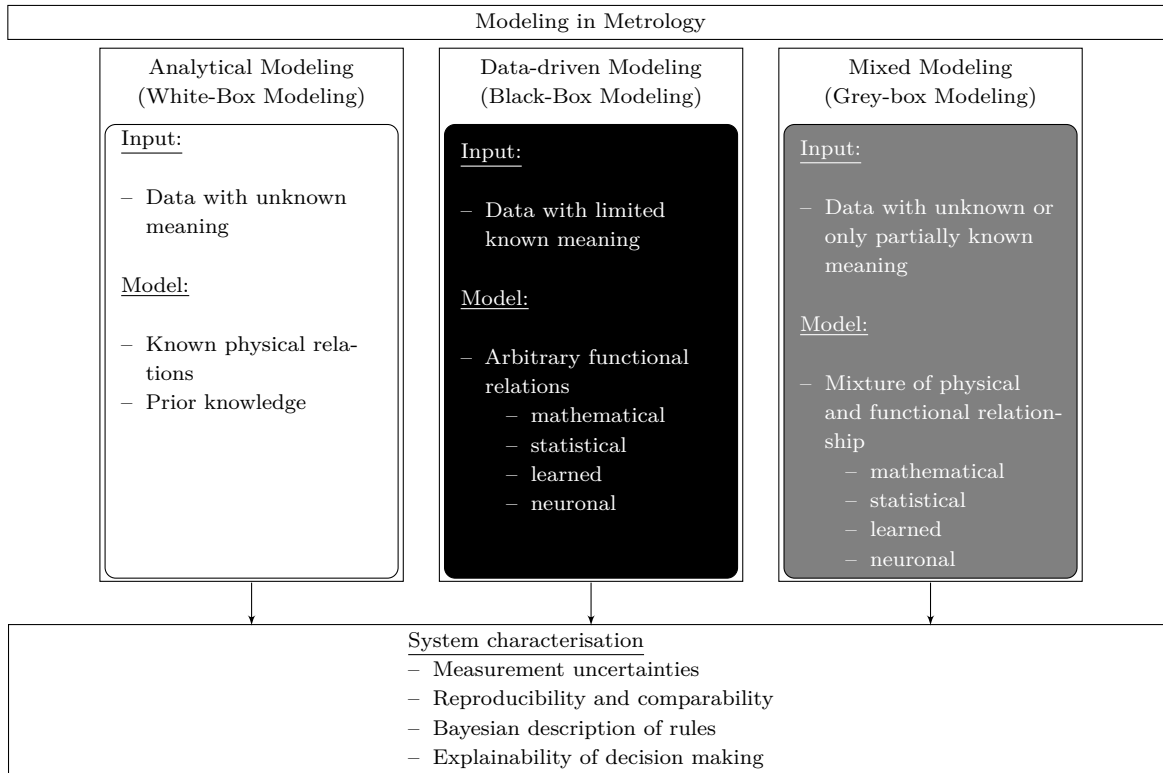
Modeling in Metrology

Analytical Modeling
(White-Box Modeling)

Input:

– Data with unknown meaning

Model:

– Known physical relations
– Prior knowledge

Data-driven Modeling
(Black-Box Modeling)

Input:

– Data with limited known meaning

Model:

– Arbitrary functional relations
  – mathematical
  – statistical
  – learned
  – neuronal

Mixed Modeling
(Grey-box Modeling)

Input:

– Data with unknown or only partially known meaning

Model:

– Mixture of physical and functional relationship
  – mathematical
  – statistical
  – learned
  – neuronal

System characterisation
– Measurement uncertainties
– Reproducibility and comparability
– Bayesian description of rules
– Explainability of decision making